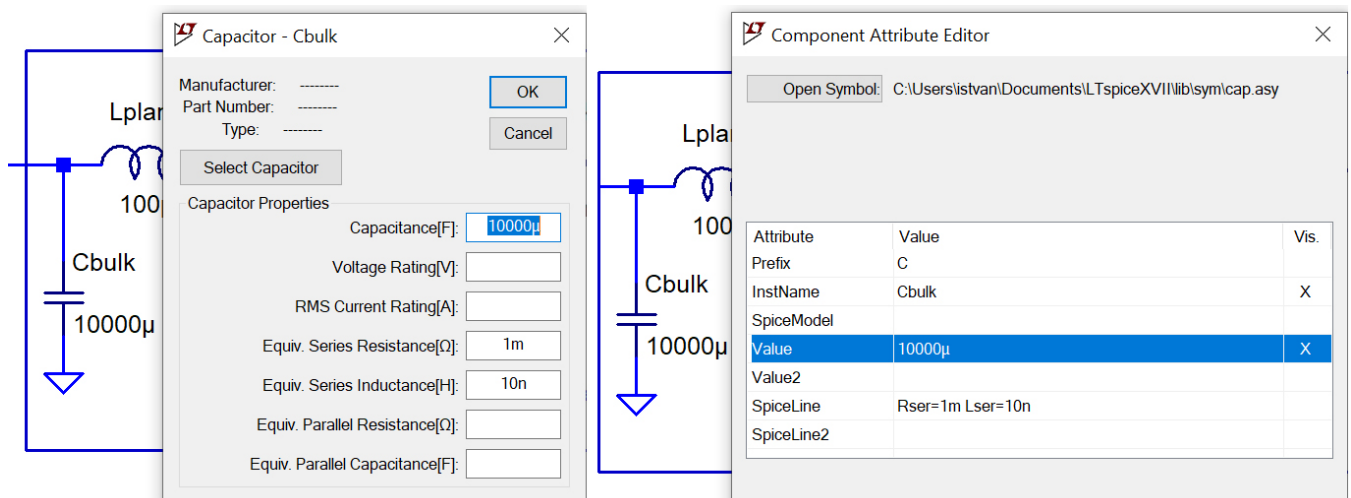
Lplan
100
Cbulk
10000µ

Capacitor - Cbulk

Manufacturer: --------
Part Number: --------
Type: --------

OK
Cancel

Select Capacitor

Capacitor Properties
Capacitance[F]: 10000µ
Voltage Rating[V]:
RMS Current Rating[A]:
Equiv. Series Resistance[Ω]: 1m
Equiv. Series Inductance[H]: 10n
Equiv. Parallel Resistance[Ω]:
Equiv. Parallel Capacitance[F]:

Lplan
100
Cbulk
10000µ

Component Attribute Editor

Open Symbol: C:\Users\istvan\Documents\LTspiceXVII\lib\sym\cap.asy

| Attribute | Value | Vis. |
|---|---|---|
| Prefix | C | |
| InstName | Cbulk | X |
| SpiceModel | | |
| Value | 10000µ | X |
| Value2 | | |
| SpiceLine | Rser=1m Lser=10n | |
| SpiceLine2 | | |